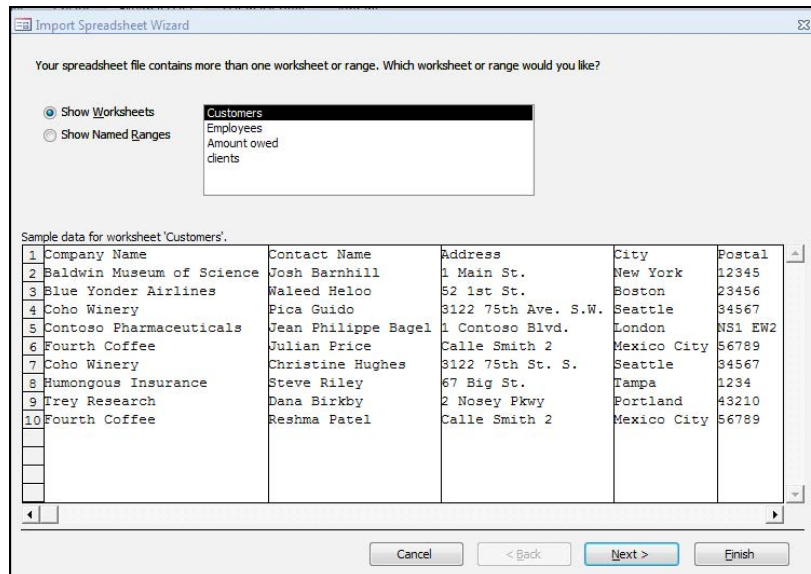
Import Spreadsheet Wizard

Your spreadsheet file contains more than one worksheet or range. Which worksheet or range would you like?

Show Worksheets
Show Named Ranges

Customers
Employees
Amount owed
clients

Sample data for worksheet 'Customers'.

| | | | | | |
|---|---|---|---|---|---|
| 1 | Company Name | Contact Name | Address | City | Postal |
| 2 | Baldwin Museum of Science | Josh Barnhill | 1 Main St. | New York | 12345 |
| 3 | Blue Yonder Airlines | Waleed Heloo | 52 1st St. | Boston | 23456 |
| 4 | Coho Winery | Pica Guido | 3122 75th Ave. S.W. | Seattle | 34567 |
| 5 | Contoso Pharmaceuticals | Jean Philippe Bagel | 1 Contoso Blvd. | London | NS1 EW2 |
| 6 | Fourth Coffee | Julian Price | Calle Smith 2 | Mexico City | 56789 |
| 7 | Coho Winery | Christine Hughes | 3122 75th St. S. | Seattle | 34567 |
| 8 | Humongous Insurance | Steve Riley | 67 Big St. | Tampa | 1234 |
| 9 | Trey Research | Dana Birkby | 2 Nosey Pkwy | Portland | 43210 |
| 10 | Fourth Coffee | Reshma Patel | Calle Smith 2 | Mexico City | 56789 |

Cancel
< Back
Next >
Finish